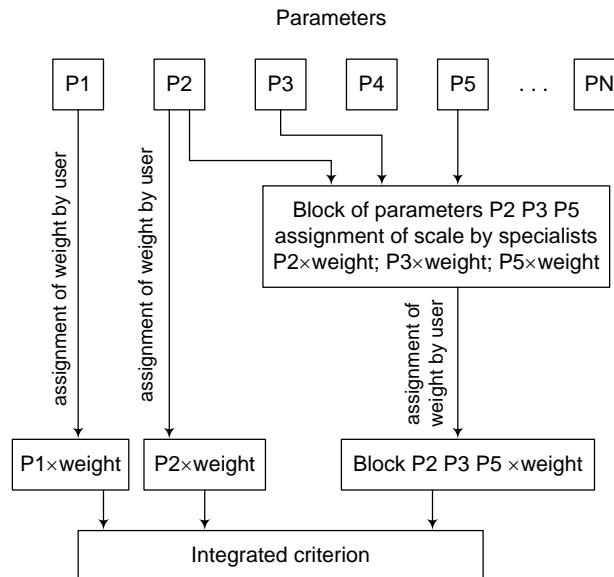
Parameters

P1

P2

P3

P4

P5

. . .

PN

assignment of weight by user

assignment of weight by user

Block of parameters P2 P3 P5 assignment of scale by specialists P2×weight; P3×weight; P5×weight

assignment of weight by user

P1×weight

P2×weight

Block P2 P3 P5 ×weight

Integrated criterion